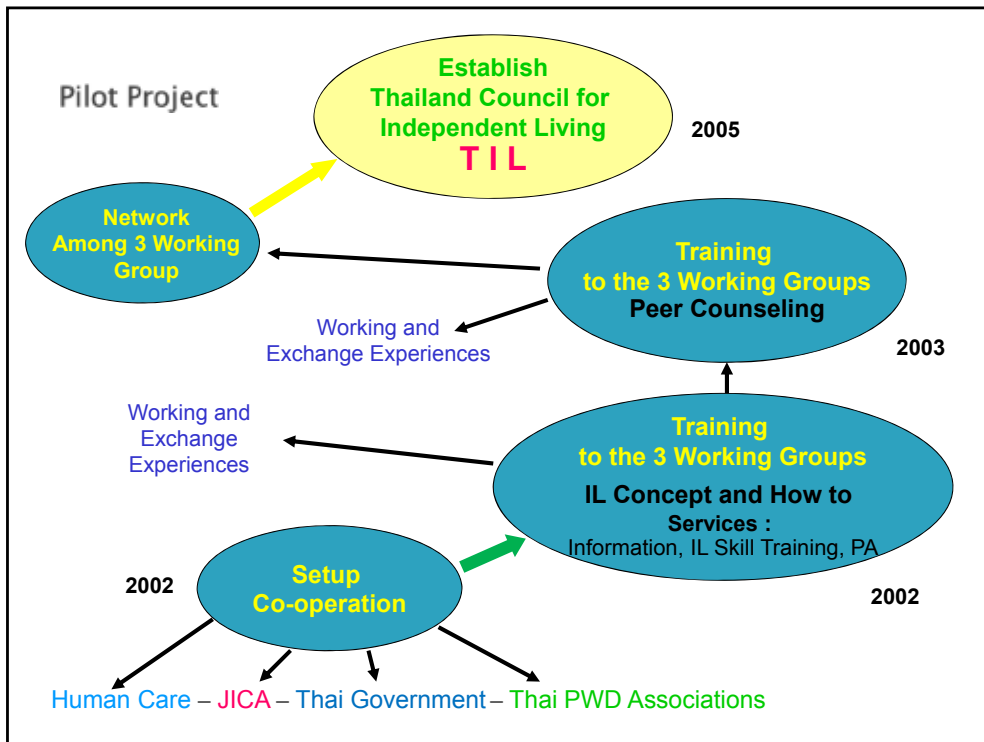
Pilot Project

Establish
Thailand Council for
Independent Living
T I L

2005

Network
Among 3 Working
Group

Training
to the 3 Working Groups
Peer Counseling

Working and
Exchange Experiences

2003

Working and
Exchange
Experiences

Training
to the 3 Working Groups
IL Concept and How to
Services :
Information, IL Skill Training, PA

2002

Setup
Co-operation

2002

Human Care – JICA – Thai Government – Thai PWD Associations